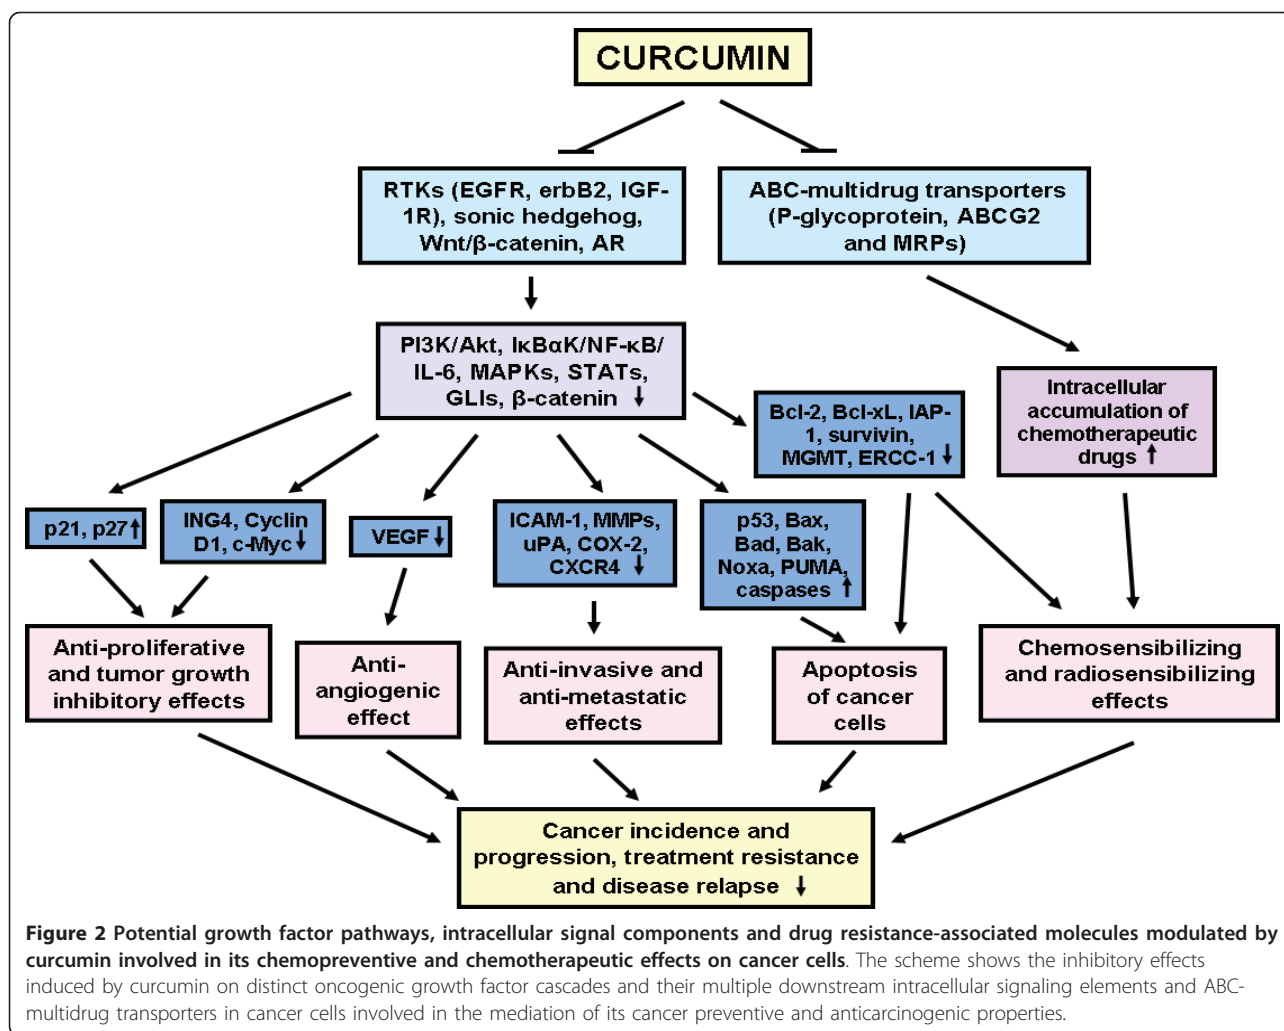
CURCUMIN

RTKs (EGFR, erbB2, IGF-1R), sonic hedgehog, Wnt/β-catenin, AR

ABC-multidrug transporters (P-glycoprotein, ABCG2 and MRPs)

PI3K/Akt, IκBαK/NF-κB/ IL-6, MAPKs, STATs, GLIs, β-catenin ↓

Intracellular accumulation of chemotherapeutic drugs ↑

Bcl-2, Bcl-xL, IAP-1, survivin, MGMT, ERCC-1 ↓

p21, p27 ↑

ING4, Cyclin D1, c-Myc ↓

VEGF ↓

ICAM-1, MMPs, uPA, COX-2, CXCR4 ↓

p53, Bax, Bad, Bak, Noxa, PUMA, caspases ↑

Anti-proliferative and tumor growth inhibitory effects

Anti-angiogenic effect

Anti-invasive and anti-metastatic effects

Apoptosis of cancer cells

Chemosensibilizing and radiosensibilizing effects

Cancer incidence and progression, treatment resistance and disease relapse ↓

**Figure 2 Potential growth factor pathways, intracellular signal components and drug resistance-associated molecules modulated by curcumin involved in its chemopreventive and chemotherapeutic effects on cancer cells**. The scheme shows the inhibitory effects induced by curcumin on distinct oncogenic growth factor cascades and their multiple downstream intracellular signaling elements and ABC-multidrug transporters in cancer cells involved in the mediation of its cancer preventive and anticarcinogenic properties.